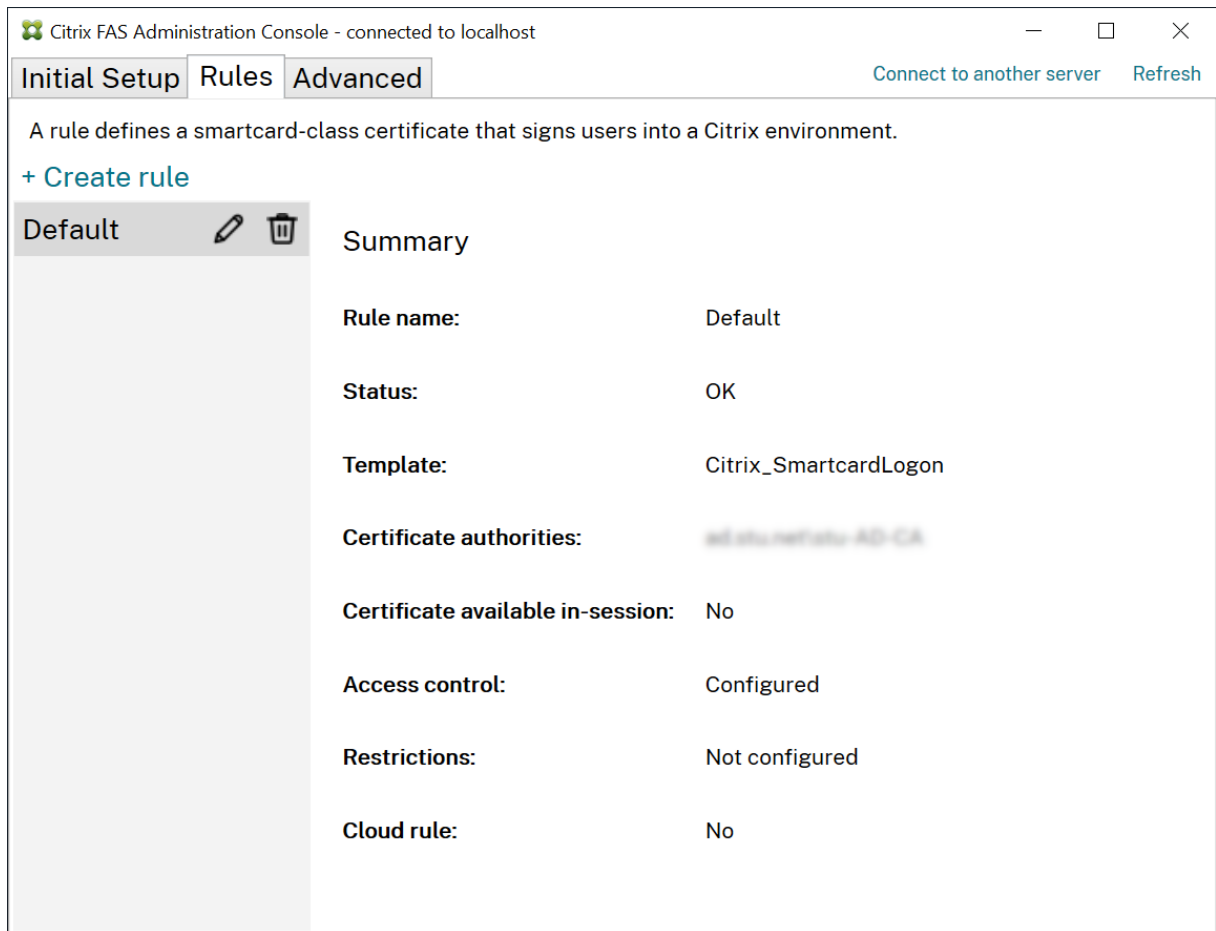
Citrix FAS Administration Console - connected to localhost

Initial Setup | Rules | Advanced

Connect to another server Refresh

A rule defines a smartcard-class certificate that signs users into a Citrix environment.

+ Create rule

Default

Summary

| | |
|---|---|
| **Rule name:** | Default |
| **Status:** | OK |
| **Template:** | Citrix_SmartcardLogon |
| **Certificate authorities:** | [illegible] |
| **Certificate available in-session:** | No |
| **Access control:** | Configured |
| **Restrictions:** | Not configured |
| **Cloud rule:** | No |